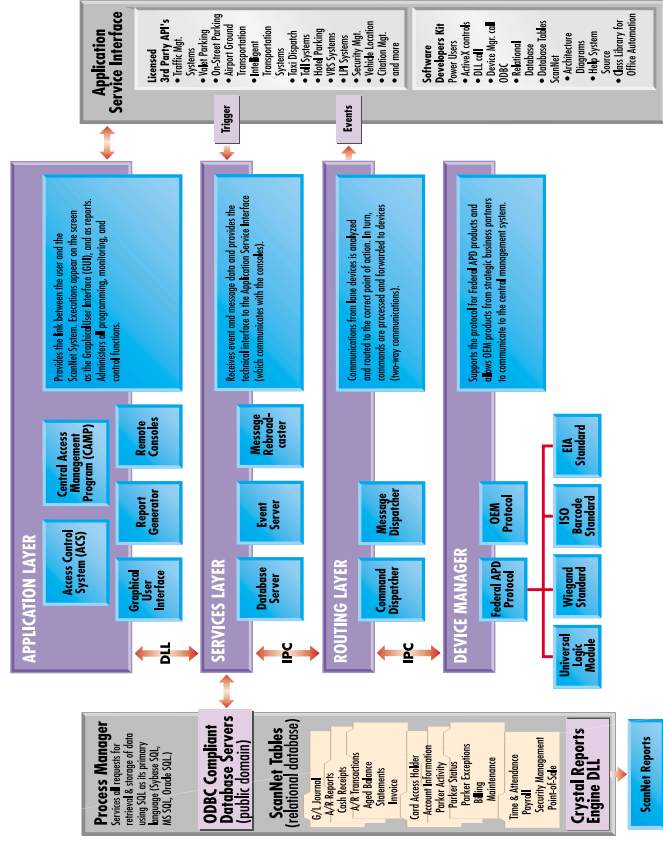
Application Service Interface

Licensed 3rd Party API's
• Traffic Mgt. Systems
• Valet Parking
• On-Street Parking
• Airport Ground Transportation
• Intelligent Transportation Systems
• Taxi Dispatch
• Toll Systems
• Hotel Parking
• VRS Systems
• LPI Systems
• Security Mgt.
• Vehicle Location
• Citation Mgt.
• and more

Software Developers Kit
Power Users
• ActiveX controls
• DLL call
• Device Mgr. call
ODBC
• Relational Database
• Database Tables
ScanNet
• Architecture Diagrams
• Help System Source
• Class Library for Office Automation

Trigger

Events

APPLICATION LAYER

Access Control System (ACS)

Central Access Management Program (CAMP)

Graphical User Interface

Report Generator

Remote Consoles

Provides the link between the user and the ScanNet System. Executions appear on the screen as the Graphical User Interface (GUI), and as reports. Administers all programming, monitoring, and control functions.

DLL

SERVICES LAYER

Database Server

Event Server

Message Rebroadcaster

Receives event and message data and provides the technical interface to the Application Service Interface (which communicates with the consoles).

IPC

ROUTING LAYER

Command Dispatcher

Message Dispatcher

Communications from lane devices is analyzed and routed to the correct point of action. In turn, commands are processed and forwarded to devices (two-way communications).

IPC

DEVICE MANAGER

Federal APD Protocol

OEM Protocol

Supports the protocol for Federal APD products and allows OEM products from strategic business partners to communicate to the central management system.

Universal Logic Module

Wiegand Standard

ISO Barcode Standard

EIA Standard

Process Manager
Services all requests for retrieval & storage of data using SQL as its primary language (Sybase SQL, MS SQL, Oracle SQL.)

ODBC Compliant Database Servers (public domain)

ScanNet Tables (relational database)

G/L Journal
A/R Reports
Cash Receipts
A/R Transactions
Aged Balance Statements
Invoice

Card Access Holder
Account Information
Parker Activity
Parker Status
Parker Exceptions
Billing
Maintenance

Time & Attendance
Payroll
Security Management
Point-of-Sale

Crystal Reports Engine DLL

ScanNet Reports